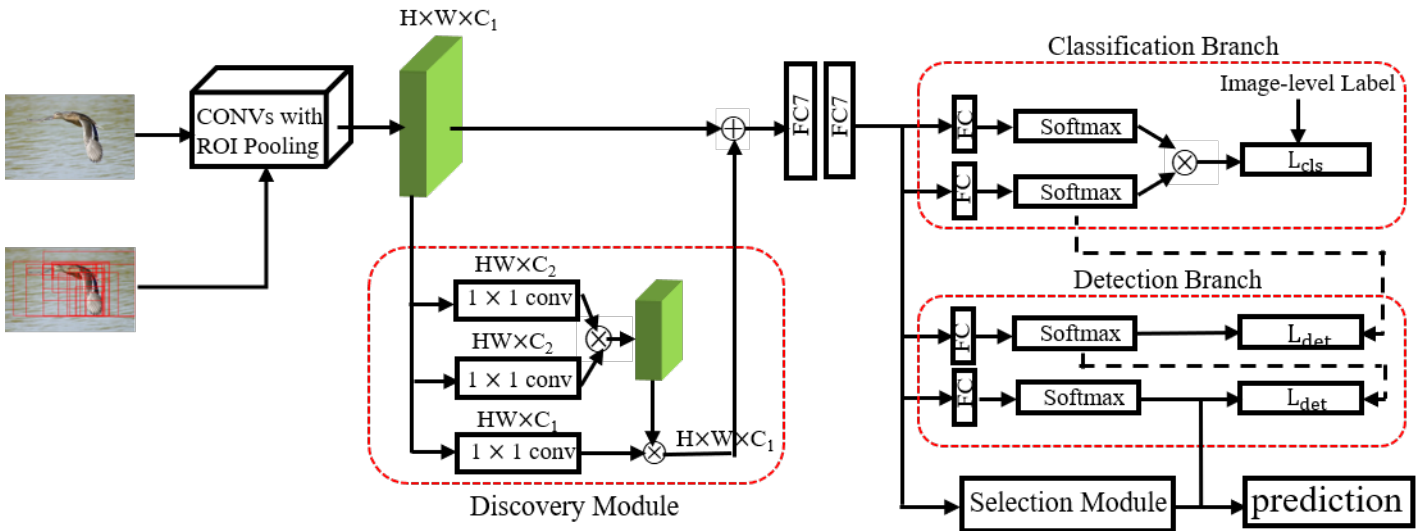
H×W×$C_1$

CONVs with ROI Pooling

FC7

FC7

Classification Branch

Image-level Label

FC

Softmax

FC

Softmax

$L_{cls}$

Detection Branch

FC

Softmax

$L_{det}$

FC

Softmax

$L_{det}$

HW×$C_2$

1 × 1 conv

HW×$C_2$

1 × 1 conv

HW×$C_1$

1 × 1 conv

H×W×$C_1$

Discovery Module

Selection Module

prediction